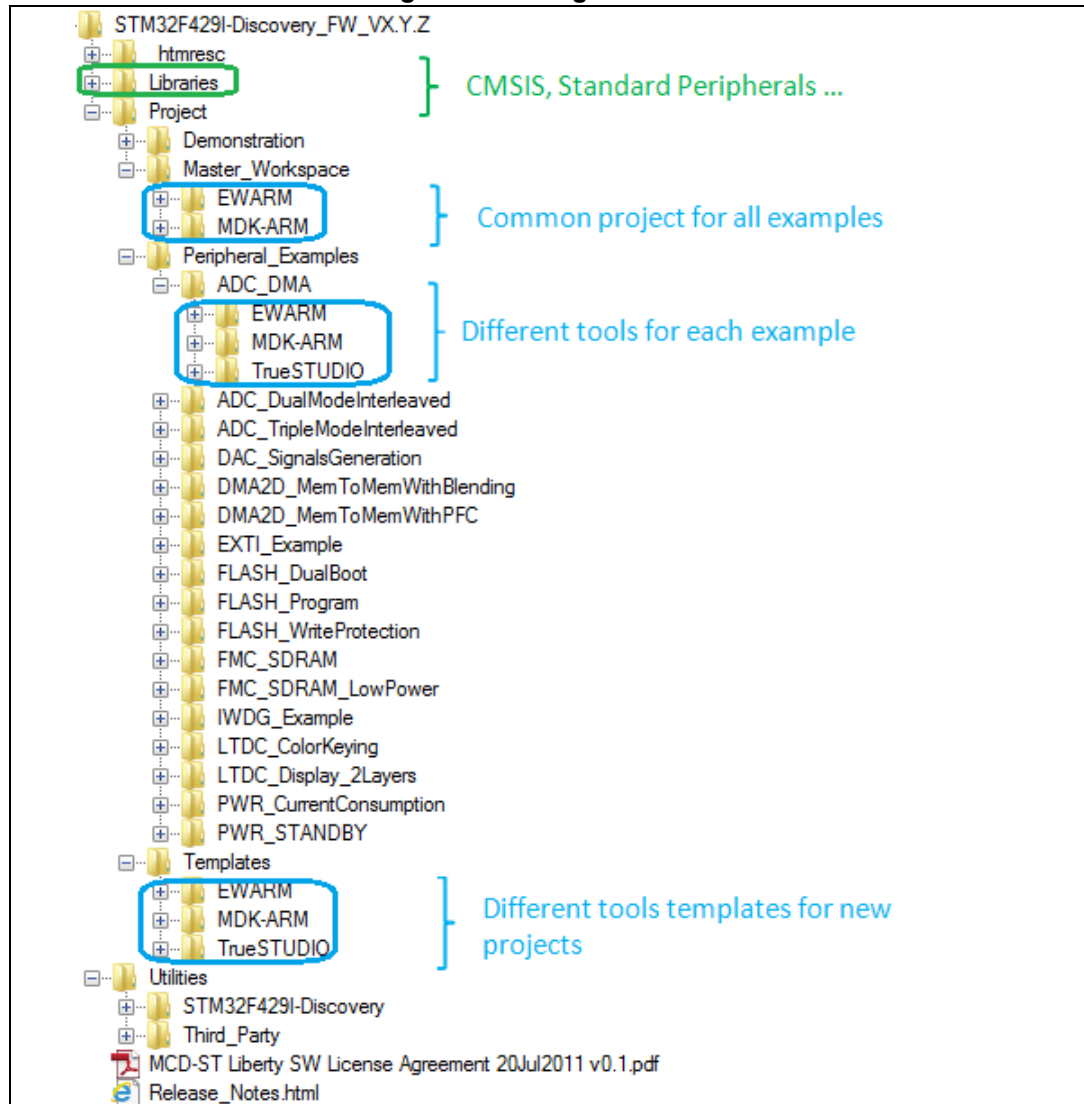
STM32F429I-Discovery_FW_VX.Y.Z
htmresc
Libraries
CMSIS, Standard Peripherals ...
Project
Demonstration
Master_Workspace
EWARM
MDK-ARM
Common project for all examples
Peripheral_Examples
ADC_DMA
EWARM
MDK-ARM
TrueSTUDIO
Different tools for each example
ADC_DualModeInterleaved
ADC_TripleModeInterleaved
DAC_SignalsGeneration
DMA2D_MemToMemWithBlending
DMA2D_MemToMemWithPFC
EXTI_Example
FLASH_DualBoot
FLASH_Program
FLASH_WriteProtection
FMC_SDRAM
FMC_SDRAM_LowPower
IWDG_Example
LTDC_ColorKeying
LTDC_Display_2Layers
PWR_CurrentConsumption
PWR_STANDBY
Templates
EWARM
MDK-ARM
TrueSTUDIO
Different tools templates for new projects
Utilities
STM32F429I-Discovery
Third_Party
MCD-ST Liberty SW License Agreement 20Jul2011 v0.1.pdf
Release_Notes.html